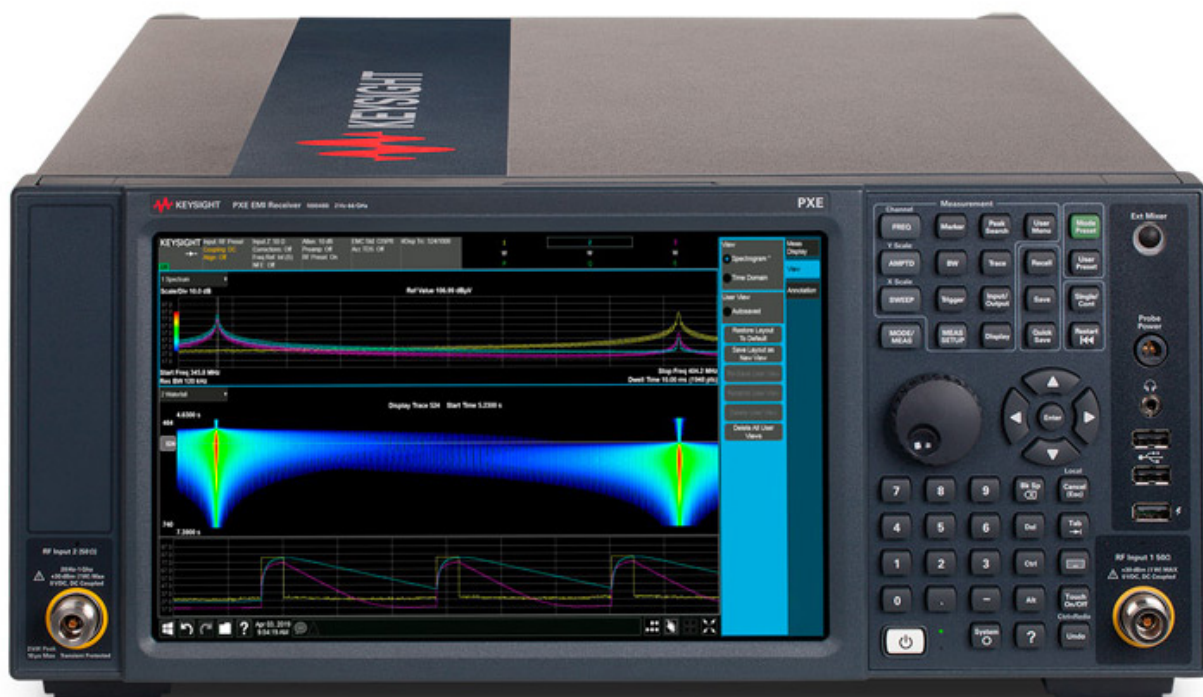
KEYSIGHT

KEYSIGHT PXE EMI Receiver

PXE

KEYSIGHT

1 Spectrum

Scale/Div 10.0 dB

Ref Value 106.99 dBµV

Start Freq 345.0 MHz

Stop Freq 404.2 MHz

Res BW 120 kHz

Dwell Time 10.00 ms

2 Waterfall

Display Trace 524 Start Time 5.2300 s

View

Spectrogram

Time Domain

User View

Autosaved

Restore Layout To Default

Save Layout as New View

Delete All User Views

Meas Display

View

Annotation

Apr 03, 2019

Channel

Measurement

FREQ

Marker

Peak Search

User Menu

Mode Preset

Y Scale

AMPTD

BW

Trace

Recall

User Preset

X Scale

SWEEP

Trigger

Input/ Output

Save

Single/ Cont

MODE/ MEAS

MEAS SETUP

Display

Quick Save

Restart

Enter

Local

7

8

9

Bk Sp

Cancel (Esc)

4

5

6

Del

Tab

1

2

3

Ctrl

0

.

–

Alt

Touch On/Off

System

?

Undo

Ext Mixer

Probe Power

RF Input 2 (50Ω)

RF Input 1 50Ω